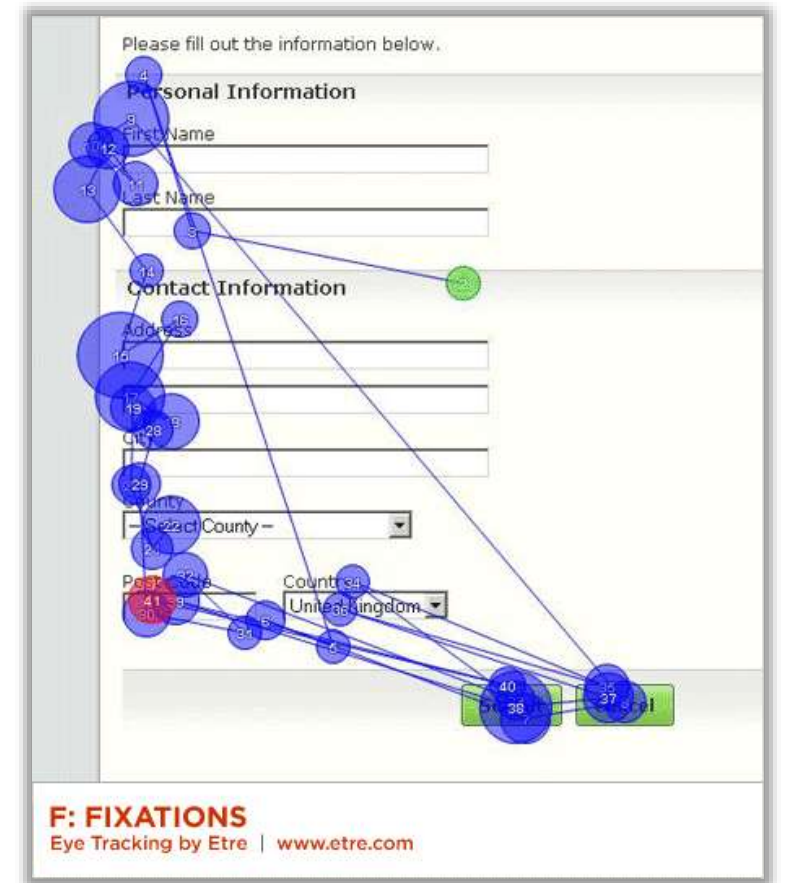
Please fill out the information below.

Personal Information

First Name

Last Name

Contact Information

Address

City

County

-- Select County --

Postcode

Country

United Kingdom

Submit

Cancel

4 9 10 12 13 11 3 2 14 15 16 17 19 18 28 29 22 24 32 41 39 30 31 5 6 34 36 40 38 35 37

F: FIXATIONS
Eye Tracking by Etre | www.etre.com